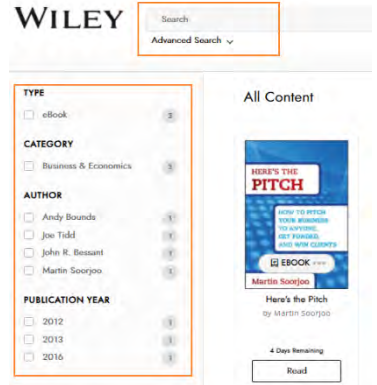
WILEY

Search

Advanced Search

TYPE

eBook 3

CATEGORY

Business & Economics 3

AUTHOR

Andy Bounds 1

Joe Tidd 1

John R. Bessant 1

Martin Soorjoo 1

PUBLICATION YEAR

2012 1

2013 1

2016 1

All Content

HERE'S THE PITCH

HOW TO PITCH YOUR BUSINESS TO ANYONE, GET FUNDED, AND WIN CLIENTS

Martin Soorjoo

EBOOK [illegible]

Here's the Pitch

by Martin Soorjoo

4 Days Remaining

Read